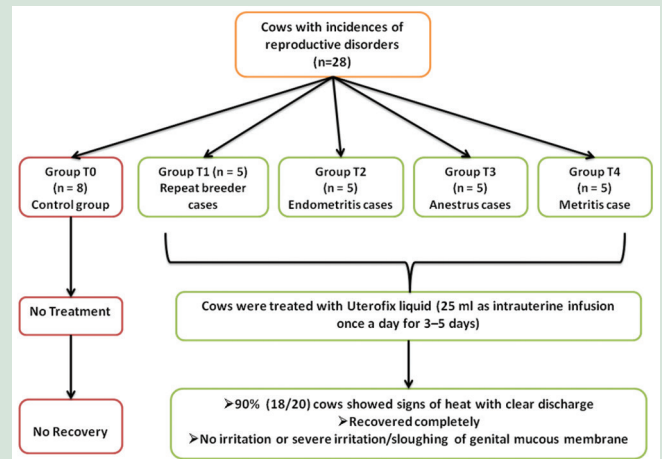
Cows with incidences of reproductive disorders
(n=28)

Group T0
(n = 8)
Control group

Group T1 (n = 5)
Repeat breeder cases

Group T2
(n = 5)
Endometritis cases

Group T3
(n = 5)
Anestrus cases

Group T4
(n = 5)
Metritis case

No Treatment

Cows were treated with Uterofix liquid (25 ml as intrauterine infusion once a day for 3–5 days)

No Recovery

➢90% (18/20) cows showed signs of heat with clear discharge
➢Recovered completely
➢No irritation or severe irritation/sloughing of genital mucous membrane